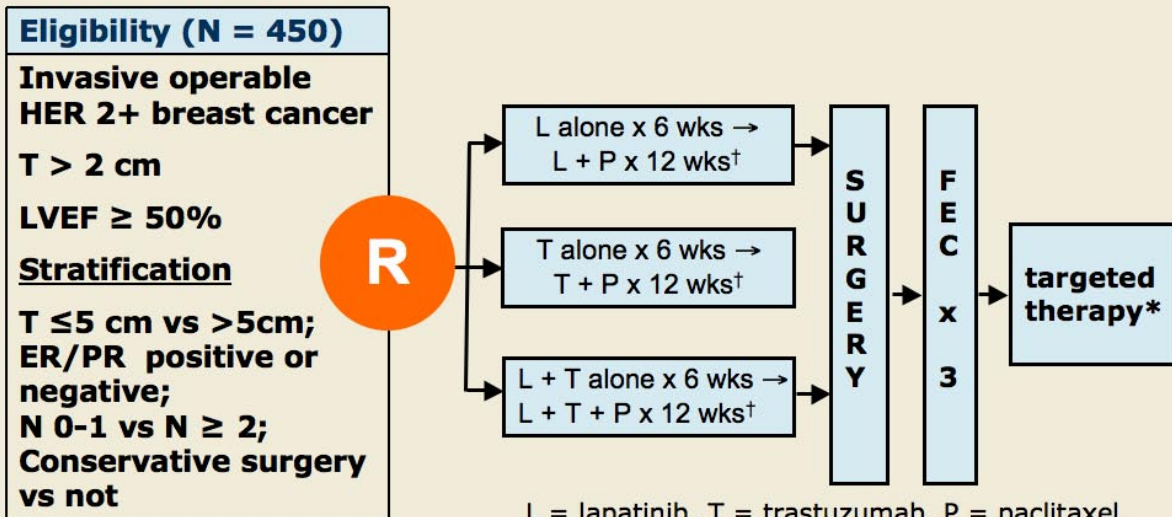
Eligibility (N = 450)

Invasive operable HER 2+ breast cancer

T > 2 cm

LVEF ≥ 50%

Stratification

T ≤5 cm vs >5cm; ER/PR positive or negative; N 0-1 vs N ≥ 2; Conservative surgery vs not

R

L alone x 6 wks → L + P x 12 wks†

T alone x 6 wks → T + P x 12 wks†

L + T alone x 6 wks → L + T + P x 12 wks†

S U R G E R Y

F E C x 3

targeted therapy*

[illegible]